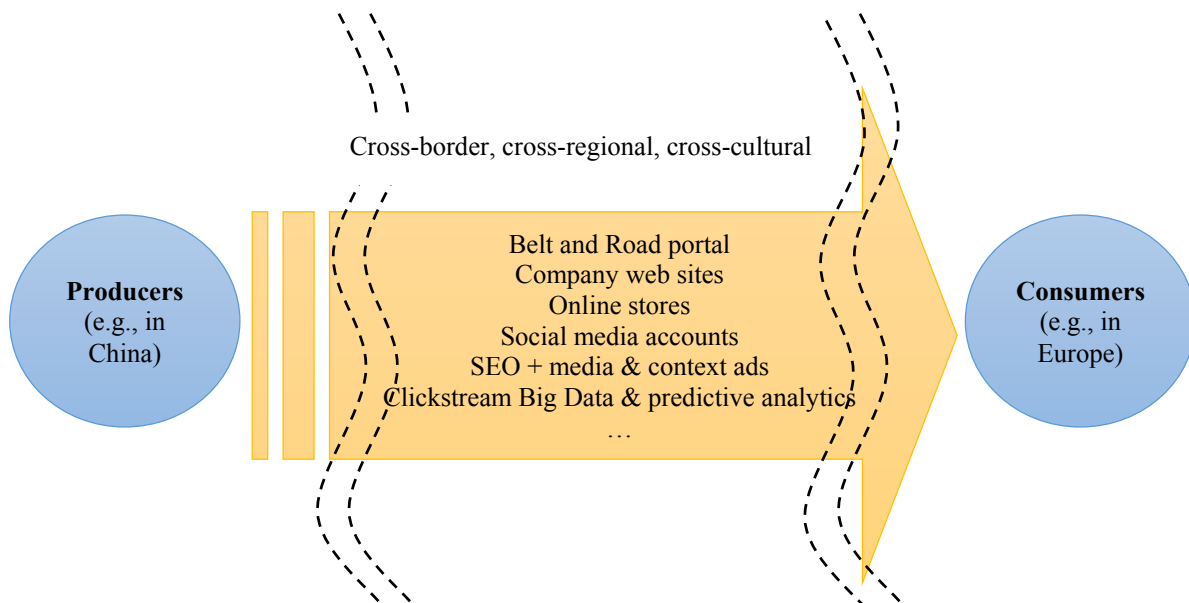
Cross-border, cross-regional, cross-cultural

Producers
(e.g., in China)

Belt and Road portal
Company web sites
Online stores
Social media accounts
SEO + media & context ads
Clickstream Big Data & predictive analytics
…

Consumers
(e.g., in Europe)